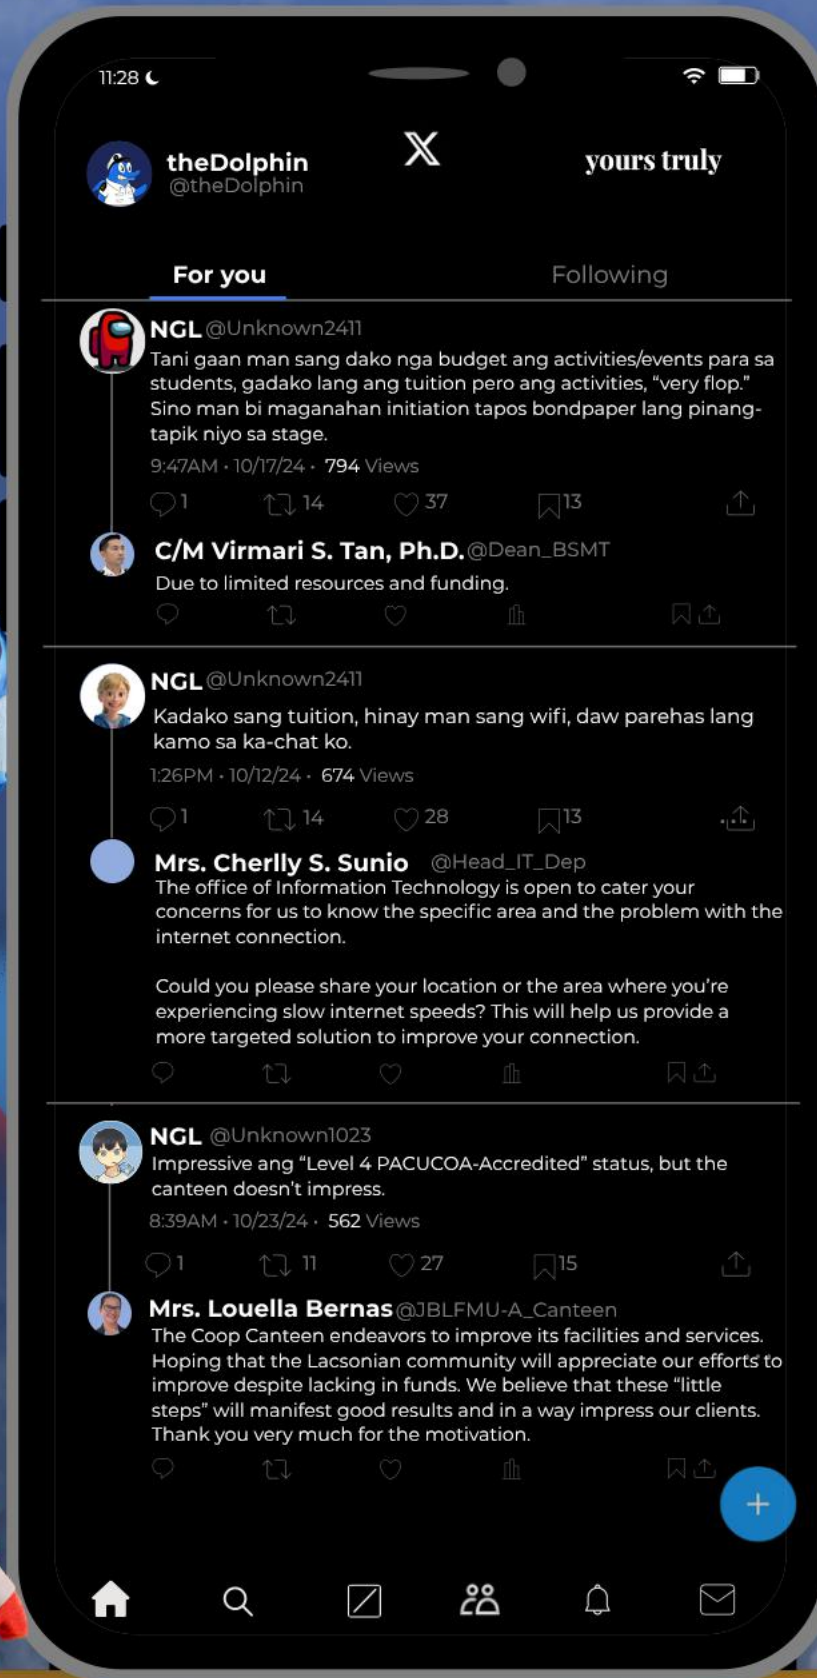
11:28

theDolphin
@theDolphin

yours truly

For you

Following

NGL @Unknown2411
Tani gaan man sang dako nga budget ang activities/events para sa students, gadako lang ang tuition pero ang activities, "very flop." Sino man bi maganahan initiation tapos bondpaper lang pinangtapik niyo sa stage.
9:47AM • 10/17/24 • 794 Views
1 14 37 13

C/M Virmari S. Tan, Ph.D. @Dean_BSMT
Due to limited resources and funding.

NGL @Unknown2411
Kadako sang tuition, hinay man sang wifi, daw parehas lang kamo sa ka-chat ko.
1:26PM • 10/12/24 • 674 Views
1 14 28 13

Mrs. Cherlly S. Sunio @Head_IT_Dep
The office of Information Technology is open to cater your concerns for us to know the specific area and the problem with the internet connection.

Could you please share your location or the area where you're experiencing slow internet speeds? This will help us provide a more targeted solution to improve your connection.

NGL @Unknown1023
Impressive ang "Level 4 PACUCOA-Accredited" status, but the canteen doesn't impress.
8:39AM • 10/23/24 • 562 Views
1 11 27 15

Mrs. Louella Bernas @JBLFMU-A_Canteen
The Coop Canteen endeavors to improve its facilities and services. Hoping that the Lacsonian community will appreciate our efforts to improve despite lacking in funds. We believe that these "little steps" will manifest good results and in a way impress our clients. Thank you very much for the motivation.

+